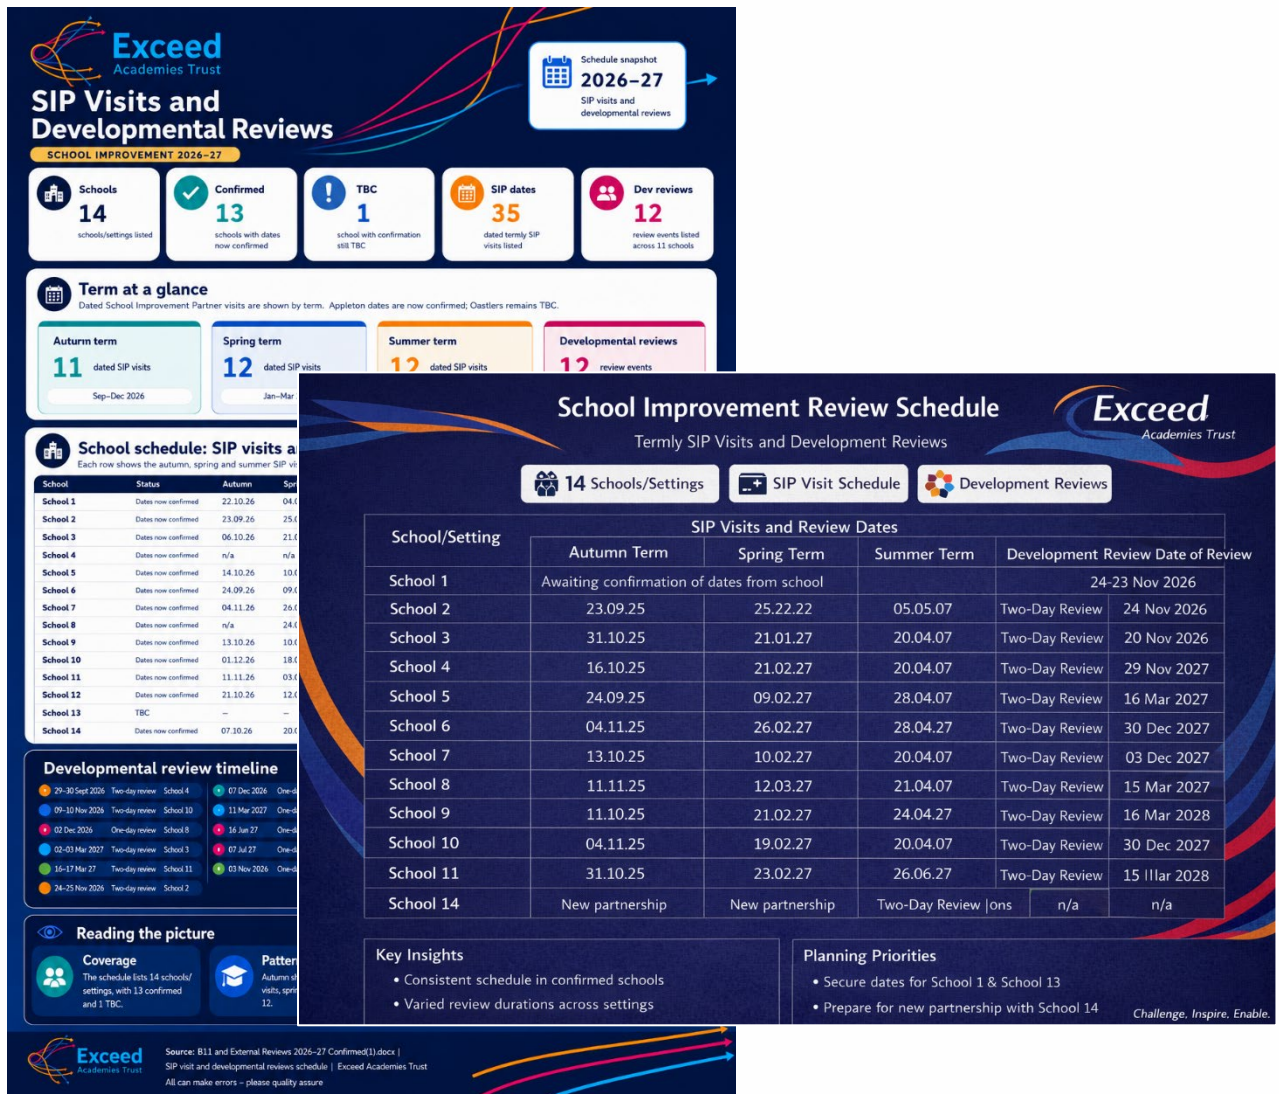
Exceed
Academies Trust

SIP Visits and Developmental Reviews

SCHOOL IMPROVEMENT 2026–27

Schedule snapshot
2026–27
SIP visits and developmental reviews

Schools
14
schools/settings listed

Confirmed
13
schools with dates now confirmed

TBC
1
school with confirmation still TBC

SIP dates
35
dated termly SIP visits listed

Dev reviews
12
review events listed across 11 schools

Term at a glance
Dated School Improvement Partner visits are shown by term. Appleton dates are now confirmed; Oastlers remains TBC.

Autumn term
11 dated SIP visits
Sep–Dec 2026

Spring term
12 dated SIP visits
Jan–Mar

Summer term
12 dated SIP visits

Developmental reviews
12 review events

School schedule: SIP visits a
Each row shows the autumn, spring and summer SIP vi

| School | Status | Autumn | Spr |
|---|---|---|---|
| School 1 | Dates now confirmed | 22.10.26 | 04.0 |
| School 2 | Dates now confirmed | 23.09.26 | 25.0 |
| School 3 | Dates now confirmed | 06.10.26 | 21.0 |
| School 4 | Dates now confirmed | n/a | n/a |
| School 5 | Dates now confirmed | 14.10.26 | 10.0 |
| School 6 | Dates now confirmed | 24.09.26 | 09.0 |
| School 7 | Dates now confirmed | 04.11.26 | 26.0 |
| School 8 | Dates now confirmed | n/a | 24.0 |
| School 9 | Dates now confirmed | 13.10.26 | 10.0 |
| School 10 | Dates now confirmed | 01.12.26 | 18.0 |
| School 11 | Dates now confirmed | 11.11.26 | 03.0 |
| School 12 | Dates now confirmed | 21.10.26 | 12.0 |
| School 13 | TBC | – | – |
| School 14 | Dates now confirmed | 07.10.26 | 20.0 |

Developmental review timeline
29–30 Sept 2026 Two-day review School 4
09–10 Nov 2026 Two-day review School 10
02 Dec 2026 One-day review School 8
02–03 Mar 2027 Two-day review School 3
16–17 Mar 27 Two-day review School 11
24–25 Nov 2026 Two-day review School 2
07 Dec 2026 One-d
11 Mar 2027 One-d
16 Jun 27 One-d
07 Jul 27 One-d
03 Nov 2026 One-d

Reading the picture
Coverage
The schedule lists 14 schools/settings, with 13 confirmed and 1 TBC.
Patter
Autumn s visits, sprin 12.

Exceed
Academies Trust
Source: B11 and External Reviews 2026–27 Confirmed(1).docx | SIP visit and developmental reviews schedule | Exceed Academies Trust
All can make errors – please quality assure

School Improvement Review Schedule
Termly SIP Visits and Development Reviews
Exceed
Academies Trust

14 Schools/Settings
SIP Visit Schedule
Development Reviews

| School/Setting | Autumn Term | Spring Term | Summer Term | Development Review | Date of Review |
|---|---|---|---|---|---|
| School 1 | Awaiting confirmation of dates from school | | | | 24-23 Nov 2026 |
| School 2 | 23.09.25 | 25.22.22 | 05.05.07 | Two-Day Review | 24 Nov 2026 |
| School 3 | 31.10.25 | 21.01.27 | 20.04.07 | Two-Day Review | 20 Nov 2026 |
| School 4 | 16.10.25 | 21.02.27 | 20.04.07 | Two-Day Review | 29 Nov 2027 |
| School 5 | 24.09.25 | 09.02.27 | 28.04.07 | Two-Day Review | 16 Mar 2027 |
| School 6 | 04.11.25 | 26.02.27 | 28.04.27 | Two-Day Review | 30 Dec 2027 |
| School 7 | 13.10.25 | 10.02.27 | 20.04.07 | Two-Day Review | 03 Dec 2027 |
| School 8 | 11.11.25 | 12.03.27 | 21.04.07 | Two-Day Review | 15 Mar 2027 |
| School 9 | 11.10.25 | 21.02.27 | 24.04.27 | Two-Day Review | 16 Mar 2028 |
| School 10 | 04.11.25 | 19.02.27 | 20.04.07 | Two-Day Review | 30 Dec 2027 |
| School 11 | 31.10.25 | 23.02.27 | 26.06.27 | Two-Day Review | 15 Illar 2028 |
| School 14 | New partnership | New partnership | Two-Day Review \|ons | n/a | n/a |

SIP Visits and Review Dates

Key Insights
• Consistent schedule in confirmed schools
• Varied review durations across settings

Planning Priorities
• Secure dates for School 1 & School 13
• Prepare for new partnership with School 14

Challenge, Inspire, Enable.